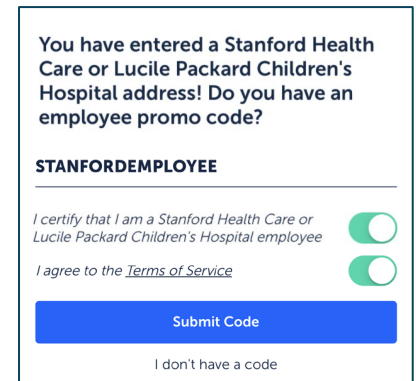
You have entered a Stanford Health Care or Lucile Packard Children's Hospital address! Do you have an employee promo code?

STANFORDEMPLOYEE

I certify that I am a Stanford Health Care or Lucile Packard Children's Hospital employee

I agree to the Terms of Service

Submit Code

I don't have a code